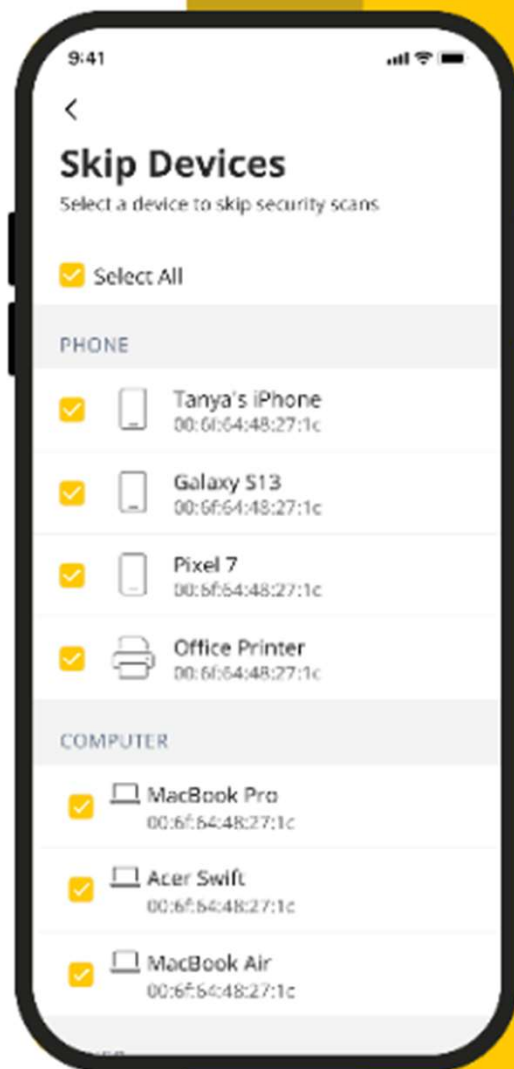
9:41

<

Skip Devices

Select a device to skip security scans

Select All

PHONE

Tanya's iPhone
00:6f:64:48:27:1c

Galaxy S13
00:6f:64:48:27:1c

Pixel 7
00:6f:64:48:27:1c

Office Printer
00:6f:64:48:27:1c

COMPUTER

MacBook Pro
00:6f:64:48:27:1c

Acer Swift
00:6f:64:48:27:1c

MacBook Air
00:6f:64:48:27:1c